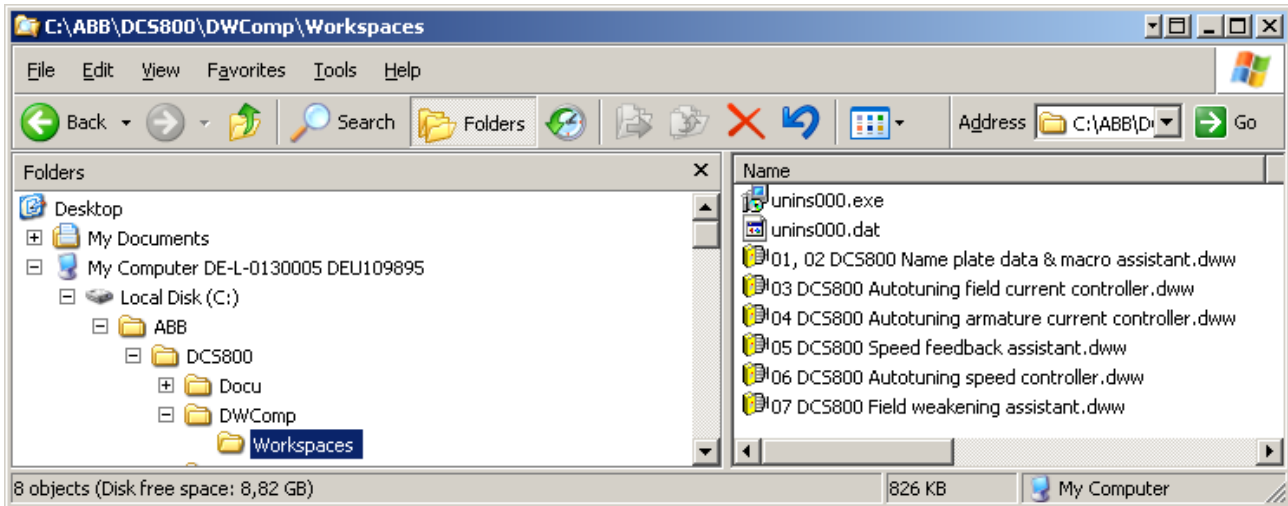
C:\ABB\DCS800\DWComp\Workspaces

File Edit View Favorites Tools Help

Back Search Folders Address C:\ABB\D Go

Folders

Desktop
My Documents
My Computer DE-L-0130005 DEU109895
Local Disk (C:)
ABB
DCS800
Docu
DWComp
Workspaces

Name
unins000.exe
unins000.dat
01, 02 DCS800 Name plate data & macro assistant.dww
03 DCS800 Autotuning field current controller.dww
04 DCS800 Autotuning armature current controller.dww
05 DCS800 Speed feedback assistant.dww
06 DCS800 Autotuning speed controller.dww
07 DCS800 Field weakening assistant.dww

8 objects (Disk free space: 8,82 GB) 826 KB My Computer